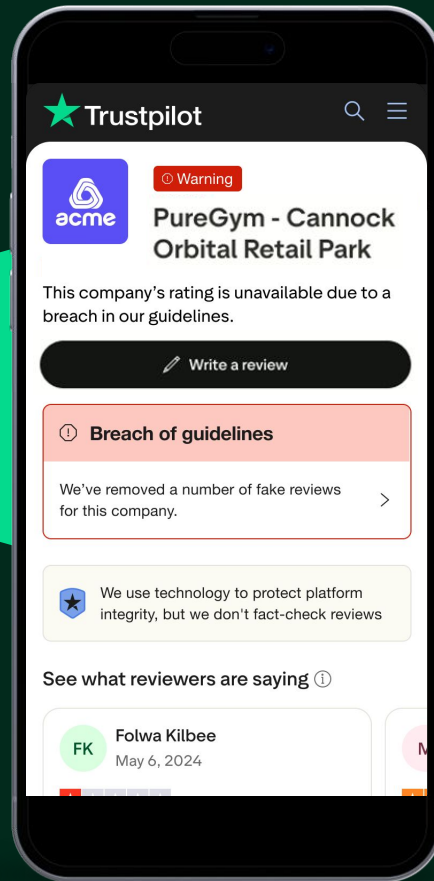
Trustpilot

acme

Warning

PureGym - Cannock Orbital Retail Park

This company's rating is unavailable due to a breach in our guidelines.

Write a review

Breach of guidelines

We've removed a number of fake reviews for this company.

We use technology to protect platform integrity, but we don't fact-check reviews

See what reviewers are saying

FK

Folwa Kilbee
May 6, 2024

M